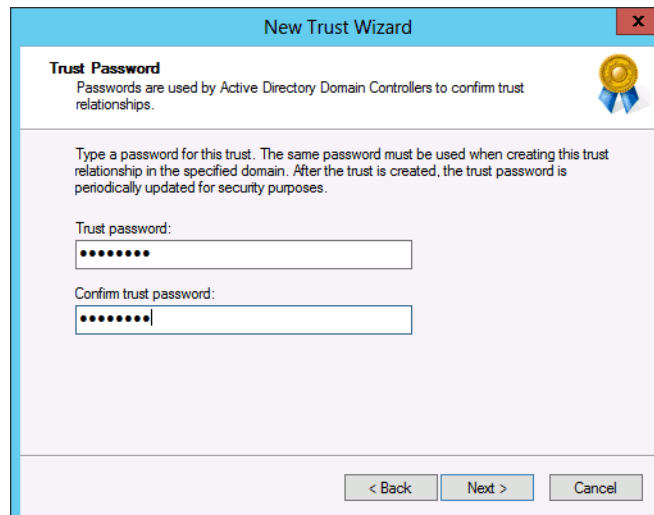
New Trust Wizard

x

Trust Password
Passwords are used by Active Directory Domain Controllers to confirm trust relationships.

Type a password for this trust. The same password must be used when creating this trust relationship in the specified domain. After the trust is created, the trust password is periodically updated for security purposes.

Trust password:
••••••••

Confirm trust password:
••••••••

< Back
Next >
Cancel